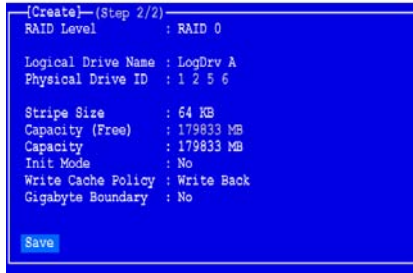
[Create]—(Step 2/2)
RAID Level : RAID 0

Logical Drive Name : LogDrv A
Physical Drive ID : 1 2 5 6

Stripe Size : 64 KB
Capacity (Free) : 179833 MB
Capacity : 179833 MB
Init Mode : No
Write Cache Policy : Write Back
Gigabyte Boundary : No

Save